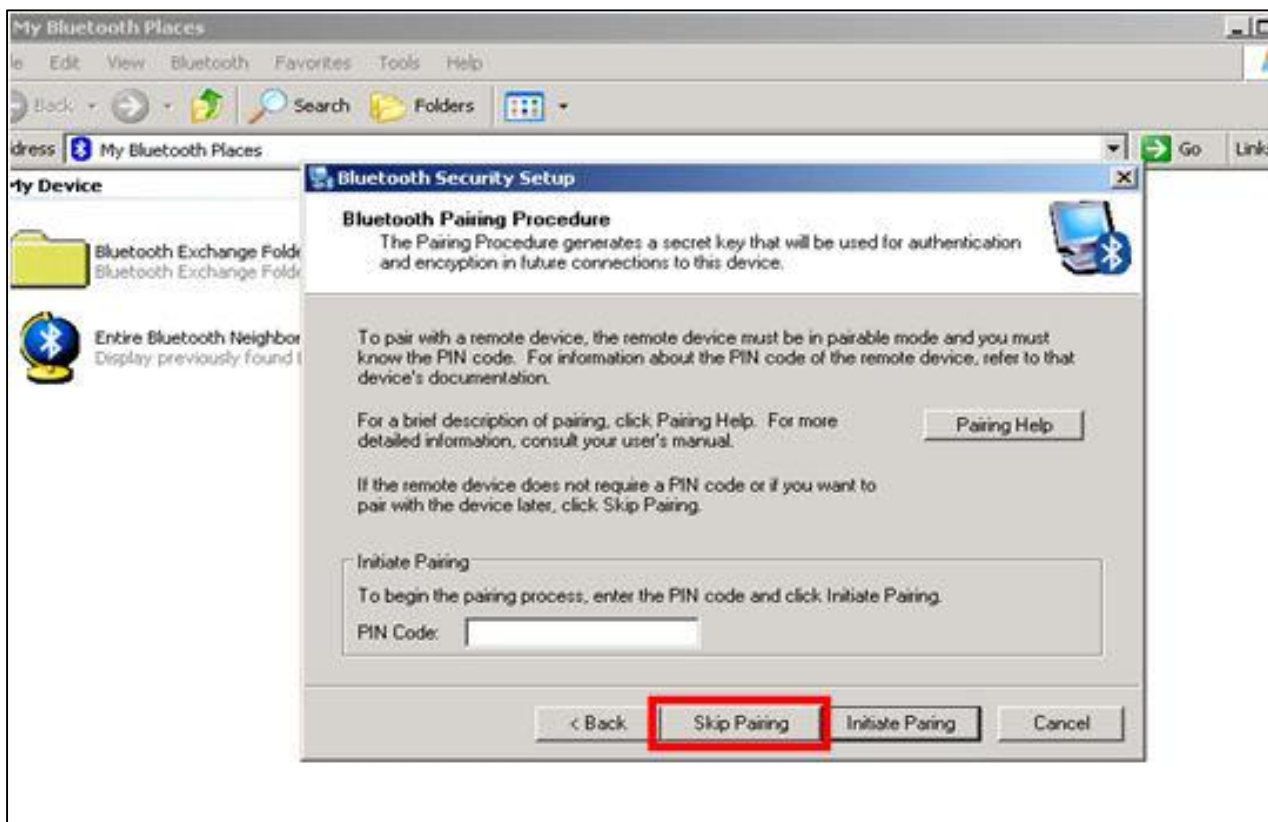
My Bluetooth Places

le Edit View Bluetooth Favorites Tools Help

Back Search Folders

dress My Bluetooth Places Go Link

My Device

Bluetooth Exchange Folde
Bluetooth Exchange Folde

Entire Bluetooth Neighbor
Display previously found

Bluetooth Security Setup

Bluetooth Pairing Procedure
The Pairing Procedure generates a secret key that will be used for authentication and encryption in future connections to this device.

To pair with a remote device, the remote device must be in pairable mode and you must know the PIN code. For information about the PIN code of the remote device, refer to that device's documentation.

For a brief description of pairing, click Pairing Help. For more detailed information, consult your user's manual.

Pairing Help

If the remote device does not require a PIN code or if you want to pair with the device later, click Skip Pairing.

Initiate Pairing

To begin the pairing process, enter the PIN code and click Initiate Pairing.

PIN Code:

< Back Skip Pairing Initiate Paring Cancel